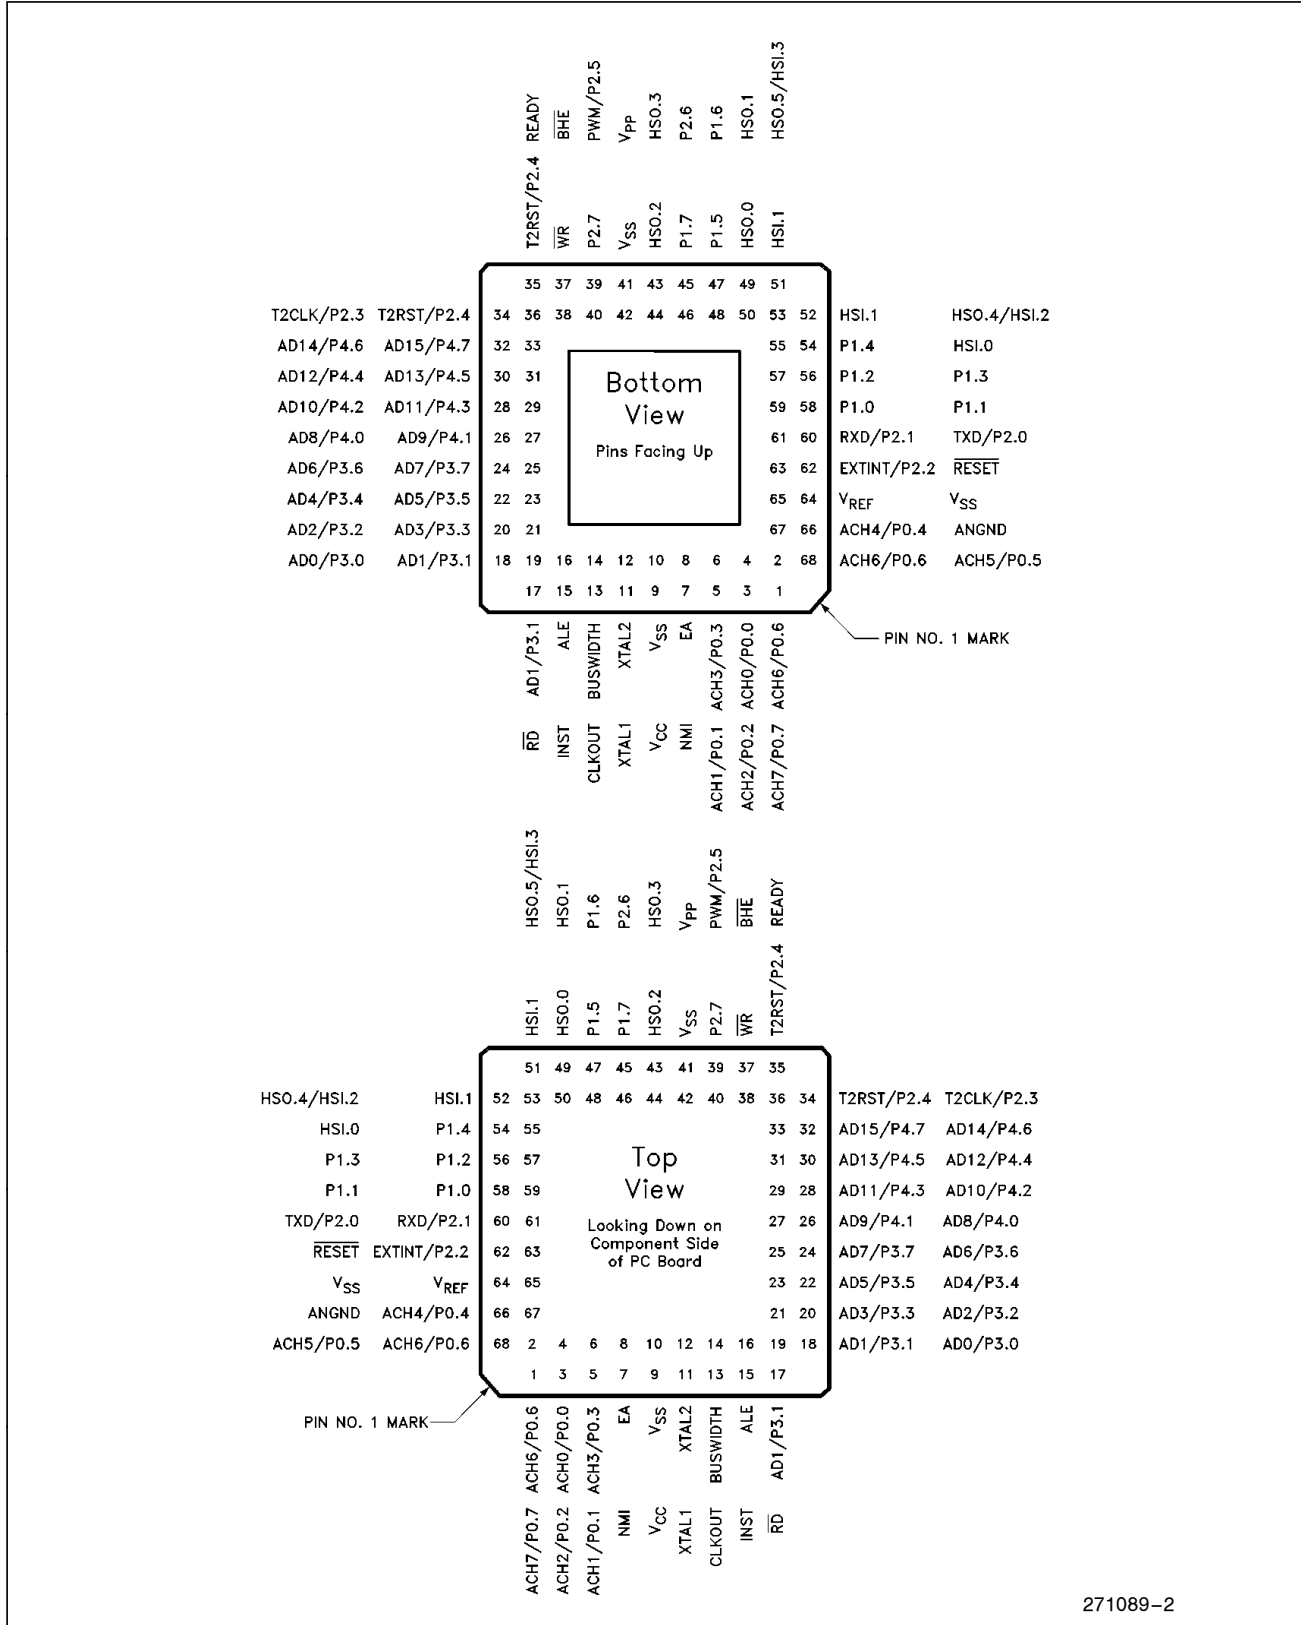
READY
$\overline{BHE}$
PWM/P2.5
$V_{PP}$
HSO.3
P2.6
P1.6
HSO.1
HSO.5/HSI.3

T2RST/P2.4
$\overline{WR}$
P2.7
$V_{SS}$
HSO.2
P1.7
P1.5
HSO.0
HSI.1

35 37 39 41 43 45 47 49 51

T2CLK/P2.3 T2RST/P2.4 34 36 38 40 42 44 46 48 50 53 52 HSI.1 HSO.4/HSI.2
AD14/P4.6 AD15/P4.7 32 33 55 54 P1.4 HSI.0
AD12/P4.4 AD13/P4.5 30 31 57 56 P1.2 P1.3
AD10/P4.2 AD11/P4.3 28 29 59 58 P1.0 P1.1
AD8/P4.0 AD9/P4.1 26 27 61 60 RXD/P2.1 TXD/P2.0
AD6/P3.6 AD7/P3.7 24 25 63 62 EXTINT/P2.2 $\overline{RESET}$
AD4/P3.4 AD5/P3.5 22 23 65 64 $V_{REF}$ $V_{SS}$
AD2/P3.2 AD3/P3.3 20 21 67 66 ACH4/P0.4 ANGND
AD0/P3.0 AD1/P3.1 18 19 16 14 12 10 8 6 4 2 68 ACH6/P0.6 ACH5/P0.5

Bottom View
Pins Facing Up

17 15 13 11 9 7 5 3 1

PIN NO. 1 MARK

AD1/P3.1
ALE
BUSWIDTH
XTAL2
$V_{SS}$
EA
ACH3/P0.3
ACH0/P0.0
ACH6/P0.6

$\overline{RD}$
INST
CLKOUT
XTAL1
$V_{CC}$
NMI
ACH1/P0.1
ACH2/P0.2
ACH7/P0.7

HSO.5/HSI.3
HSO.1
P1.6
P2.6
HSO.3
$V_{PP}$
PWM/P2.5
$\overline{BHE}$
READY

HSI.1
HSO.0
P1.5
P1.7
HSO.2
$V_{SS}$
P2.7
$\overline{WR}$
T2RST/P2.4

51 49 47 45 43 41 39 37 35

HSO.4/HSI.2 HSI.1 52 53 50 48 46 44 42 40 38 36 34 T2RST/P2.4 T2CLK/P2.3
HSI.0 P1.4 54 55 33 32 AD15/P4.7 AD14/P4.6
P1.3 P1.2 56 57 31 30 AD13/P4.5 AD12/P4.4
P1.1 P1.0 58 59 29 28 AD11/P4.3 AD10/P4.2
TXD/P2.0 RXD/P2.1 60 61 27 26 AD9/P4.1 AD8/P4.0
$\overline{RESET}$ EXTINT/P2.2 62 63 25 24 AD7/P3.7 AD6/P3.6
$V_{SS}$ $V_{REF}$ 64 65 23 22 AD5/P3.5 AD4/P3.4
ANGND ACH4/P0.4 66 67 21 20 AD3/P3.3 AD2/P3.2
ACH5/P0.5 ACH6/P0.6 68 2 4 6 8 10 12 14 16 19 18 AD1/P3.1 AD0/P3.0

Top View
Looking Down on Component Side of PC Board

1 3 5 7 9 11 13 15 17

PIN NO. 1 MARK

ACH6/P0.6
ACH0/P0.0
ACH3/P0.3
EA
$V_{SS}$
XTAL2
BUSWIDTH
ALE
AD1/P3.1

ACH7/P0.7
ACH2/P0.2
ACH1/P0.1
NMI
$V_{CC}$
XTAL1
CLKOUT
INST
$\overline{RD}$

271089–2